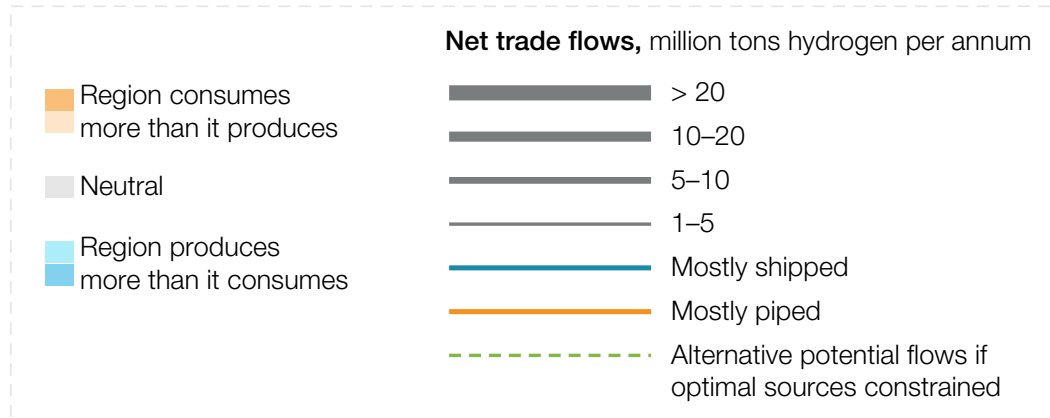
Region consumes more than it produces

Neutral

Region produces more than it consumes

**Net trade flows,** million tons hydrogen per annum

> 20

10–20

5–10

1–5

Mostly shipped

Mostly piped

Alternative potential flows if optimal sources constrained